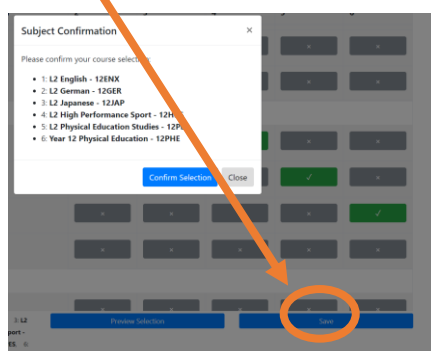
Subject Confirmation ×

Please confirm your course selectio

- 1: L2 English - 12ENX
- 2: L2 German - 12GER
- 3: L2 Japanese - 12JAP
- 4: L2 High Performance Sport - 12H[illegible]
- 5: L2 Physical Education Studies - 12P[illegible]
- 6: Year 12 Physical Education - 12PHE

Confirm Selection Close

×
×
×
×
✓
×
×
×
×
×
✓
×
×
×
×
×

Preview Selection
Save

3: L2
port -
ES